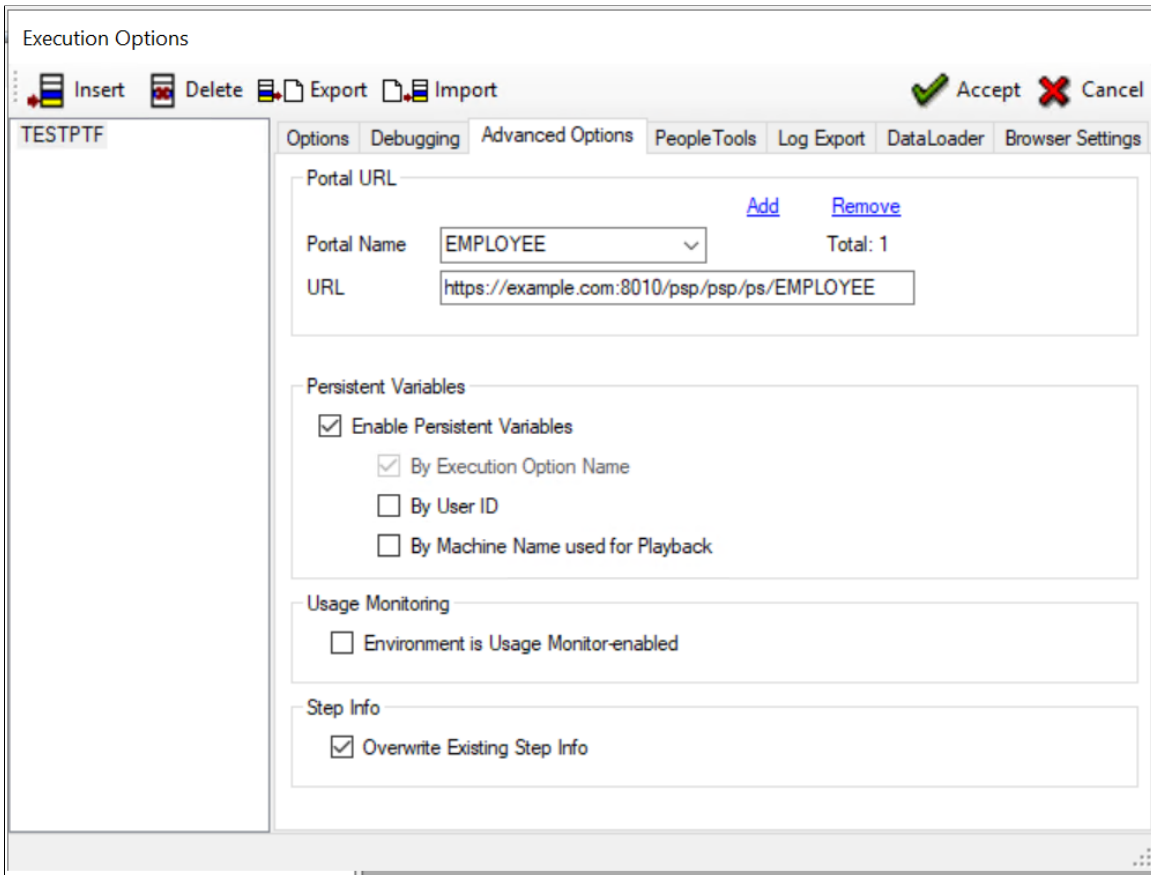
Execution Options

Insert Delete Export Import Accept Cancel

TESTPTF

Options Debugging Advanced Options PeopleTools Log Export DataLoader Browser Settings

Portal URL

Add Remove

Portal Name EMPLOYEE Total: 1

URL https://example.com:8010/psp/psp/ps/EMPLOYEE

Persistent Variables

Enable Persistent Variables

By Execution Option Name

By User ID

By Machine Name used for Playback

Usage Monitoring

Environment is Usage Monitor-enabled

Step Info

Overwrite Existing Step Info